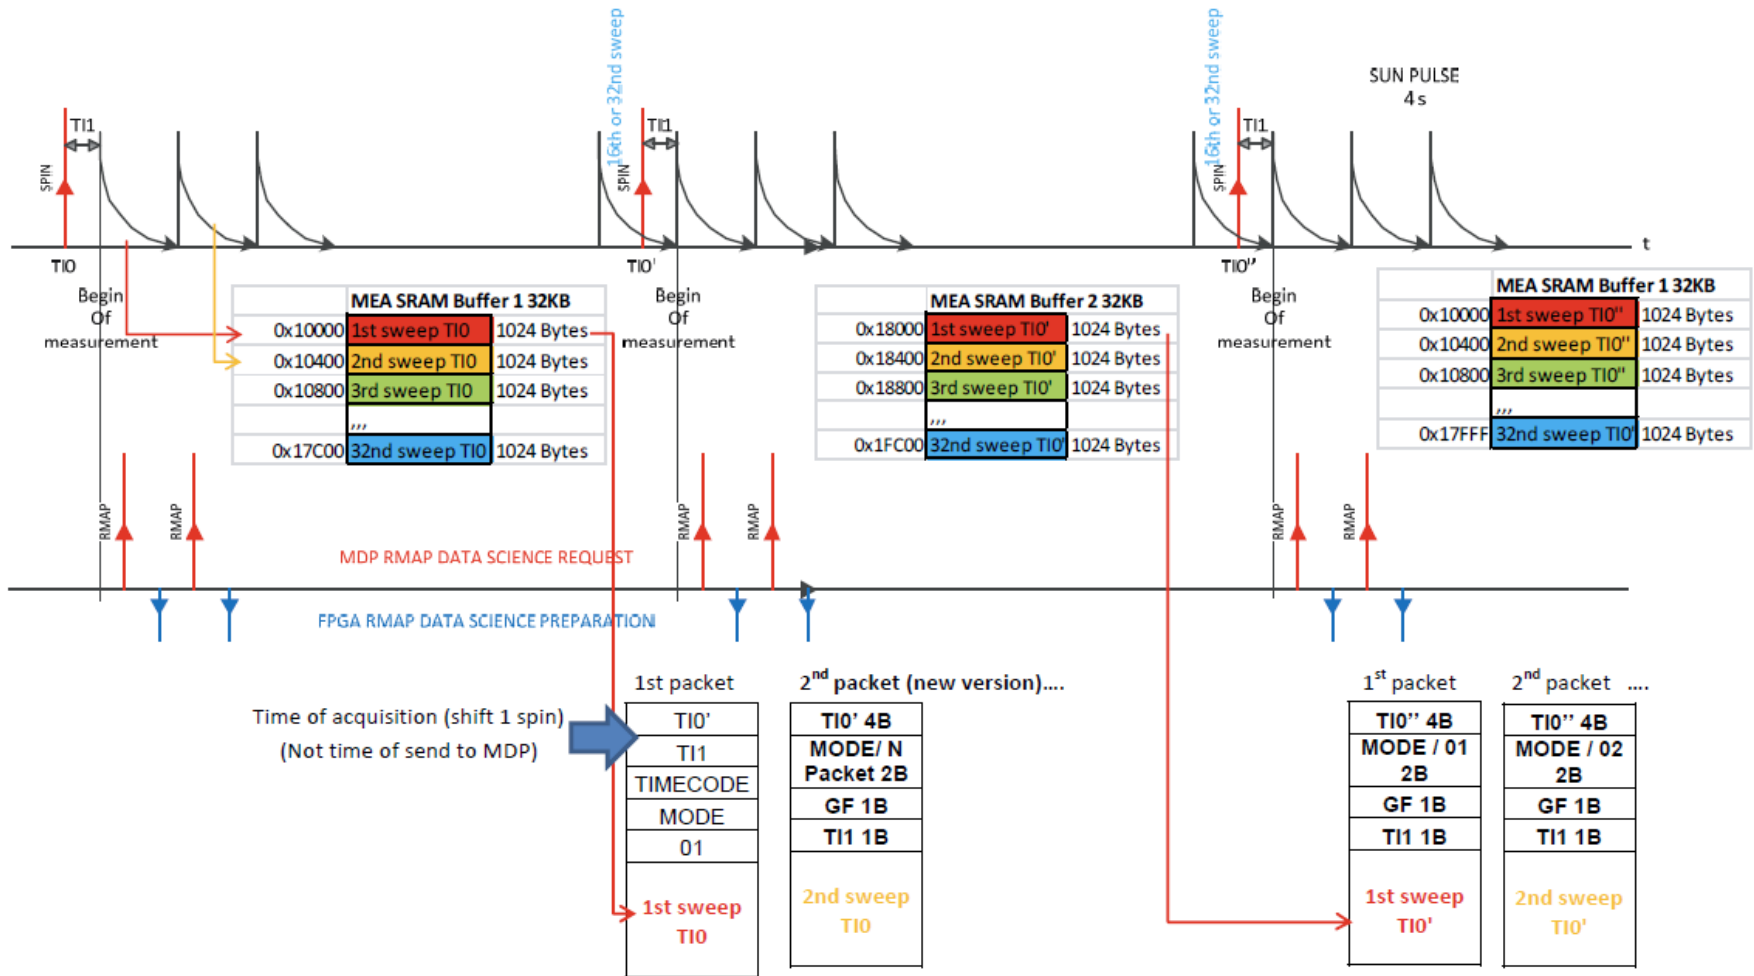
16th or 32nd sweep

16th or 32nd sweep

SUN PULSE
4 s

TI1

SPIN

TI0

TI1

SPIN

TI0'

TI1

SPIN

TI0''

t

Begin
Of
measurement

| | MEA SRAM Buffer 1 32KB | |
|---|---|---|
| 0x10000 | 1st sweep TI0 | 1024 Bytes |
| 0x10400 | 2nd sweep TI0 | 1024 Bytes |
| 0x10800 | 3rd sweep TI0 | 1024 Bytes |
| | ,,, | |
| 0x17C00 | 32nd sweep TI0 | 1024 Bytes |

Begin
Of
measurement

| | MEA SRAM Buffer 2 32KB | |
|---|---|---|
| 0x18000 | 1st sweep TI0' | 1024 Bytes |
| 0x18400 | 2nd sweep TI0' | 1024 Bytes |
| 0x18800 | 3rd sweep TI0' | 1024 Bytes |
| | ,,, | |
| 0x1FC00 | 32nd sweep TI0' | 1024 Bytes |

Begin
Of
measurement

| | MEA SRAM Buffer 1 32KB | |
|---|---|---|
| 0x10000 | 1st sweep TI0'' | 1024 Bytes |
| 0x10400 | 2nd sweep TI0'' | 1024 Bytes |
| 0x10800 | 3rd sweep TI0'' | 1024 Bytes |
| | ,,, | |
| 0x17FFF | 32nd sweep TI0' | 1024 Bytes |

RMAP RMAP RMAP RMAP RMAP RMAP

MDP RMAP DATA SCIENCE REQUEST

FPGA RMAP DATA SCIENCE PREPARATION

Time of acquisition (shift 1 spin)
(Not time of send to MDP)

1st packet
TI0'
TI1
TIMECODE
MODE
01
1st sweep
TI0

2nd packet (new version)....
TI0' 4B
MODE/ N Packet 2B
GF 1B
TI1 1B
2nd sweep
TI0

1st packet
TI0'' 4B
MODE / 01 2B
GF 1B
TI1 1B
1st sweep
TI0'

2nd packet ....
TI0'' 4B
MODE / 02 2B
GF 1B
TI1 1B
2nd sweep
TI0'